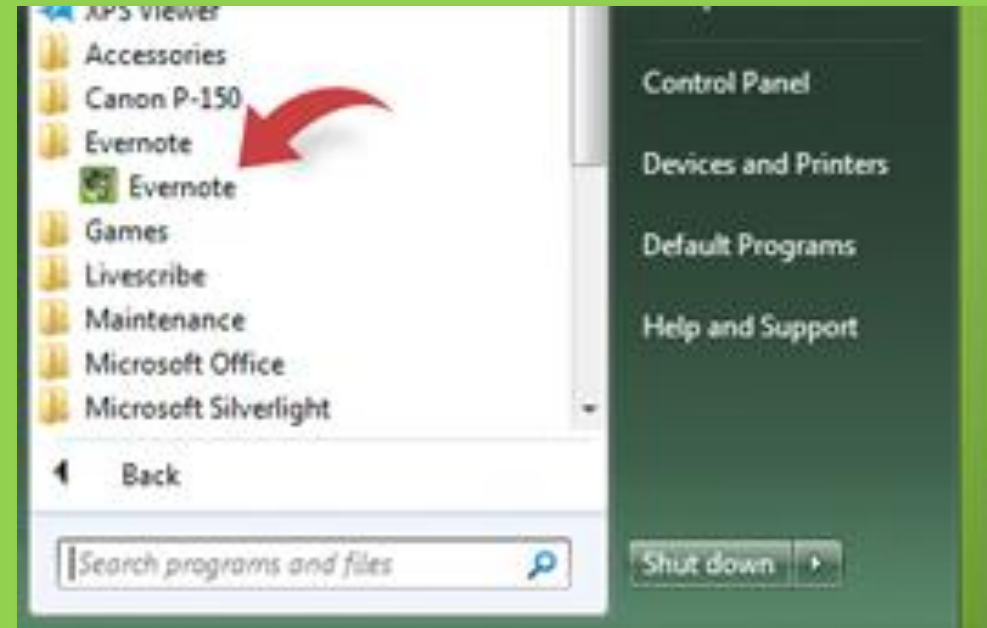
XPS Viewer
Accessories
Canon P-150
Evernote
Evernote
Games
Livescribe
Maintenance
Microsoft Office
Microsoft Silverlight

Back

Search programs and files

Control Panel
Devices and Printers
Default Programs
Help and Support

Shut down